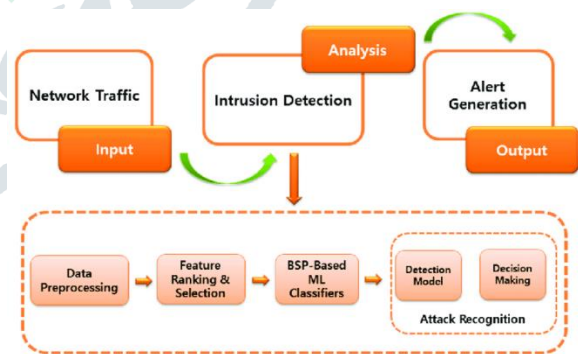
Network Traffic

Input

Analysis

Intrusion Detection

Alert Generation

Output

Data Preprocessing

Feature Ranking & Selection

BSP-Based ML Classifiers

Detection Model

Decision Making

Attack Recognition